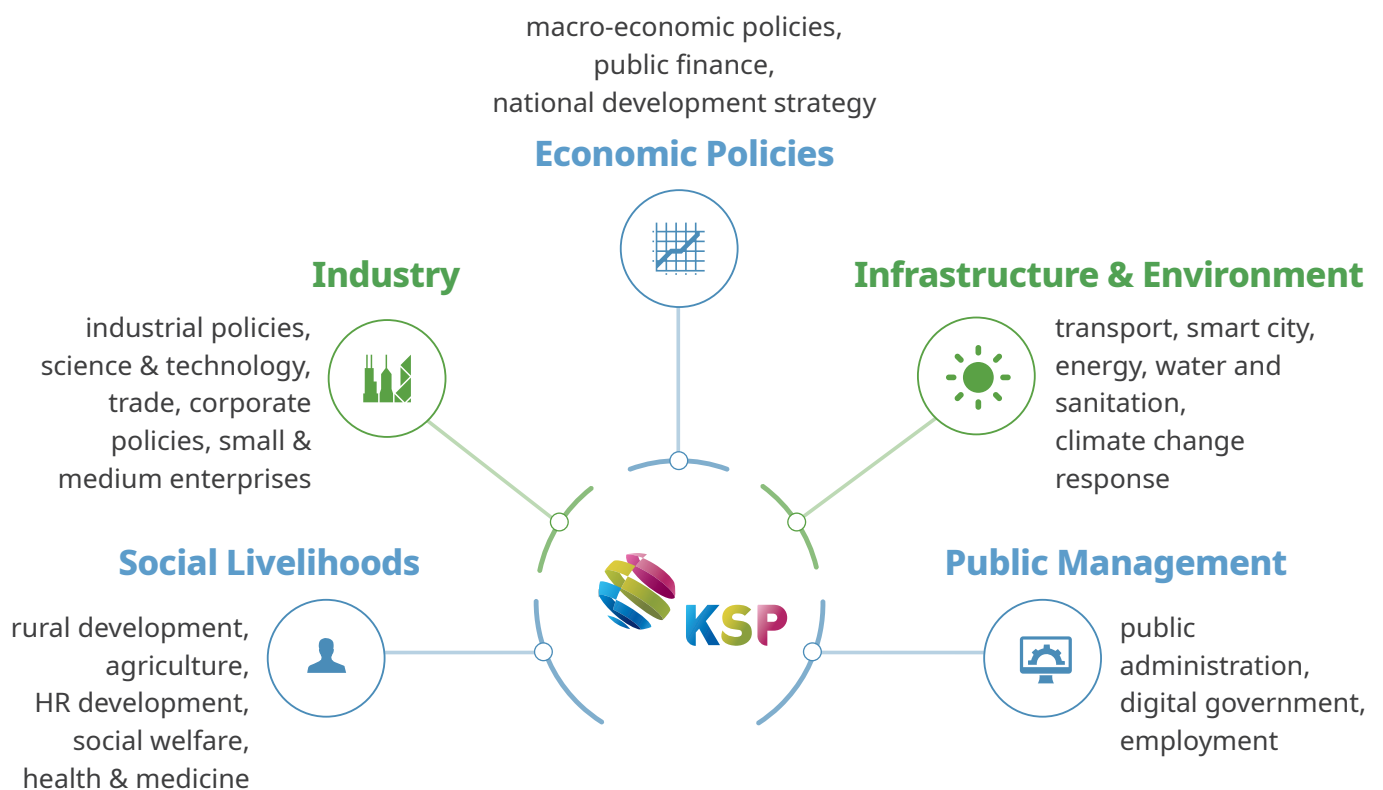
macro-economic policies,
public finance,
national development strategy

Economic Policies

Industry

industrial policies,
science & technology,
trade, corporate
policies, small &
medium enterprises

Infrastructure & Environment

transport, smart city,
energy, water and
sanitation,
climate change
response

Social Livelihoods

rural development,
agriculture,
HR development,
social welfare,
health & medicine

KSP

Public Management

public
administration,
digital government,
employment